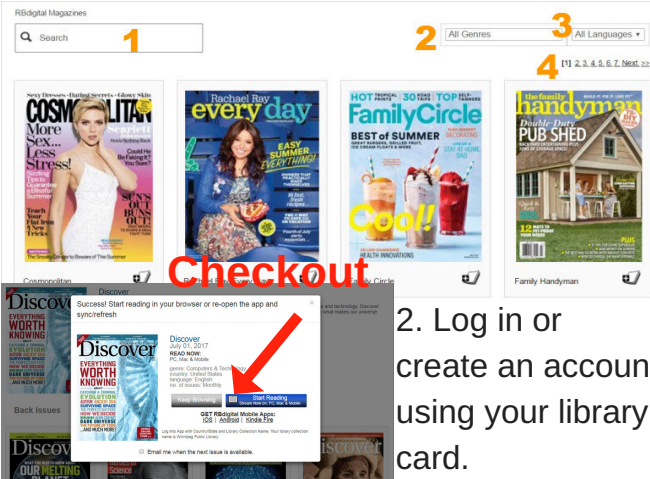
RBdigital Magazines

Search

1

2

All Genres

3

All Languages

4

[1] 2. 3. 4. 5. 6. 7. Next >>

COSMOPOLITAN

Rachael Ray every day

Family Circle

the family handyman

Cosmopolitan

Family Circle

Family Handyman

Checkout

Discover

Success! Start reading in your browser or re-open the app and sync/refresh

Discover
July 01, 2017
READ NOW:
PC, Mac & Mobile

genre: Computers & Technology
country: United States
language: English
no. of issues: Monthly

Keep Browsing

Start Reading
Stream Now on PC, Mac & Mobile

GET RBdigital Mobile Apps:
iOS | Android | Kindle Fire

Log into App with Country/State and Library Collection Name. Your library collection name is Winnipeg Public Library.

Email me when the next issue is available.

Back Issues

2. Log in or create an accoun using your library card.